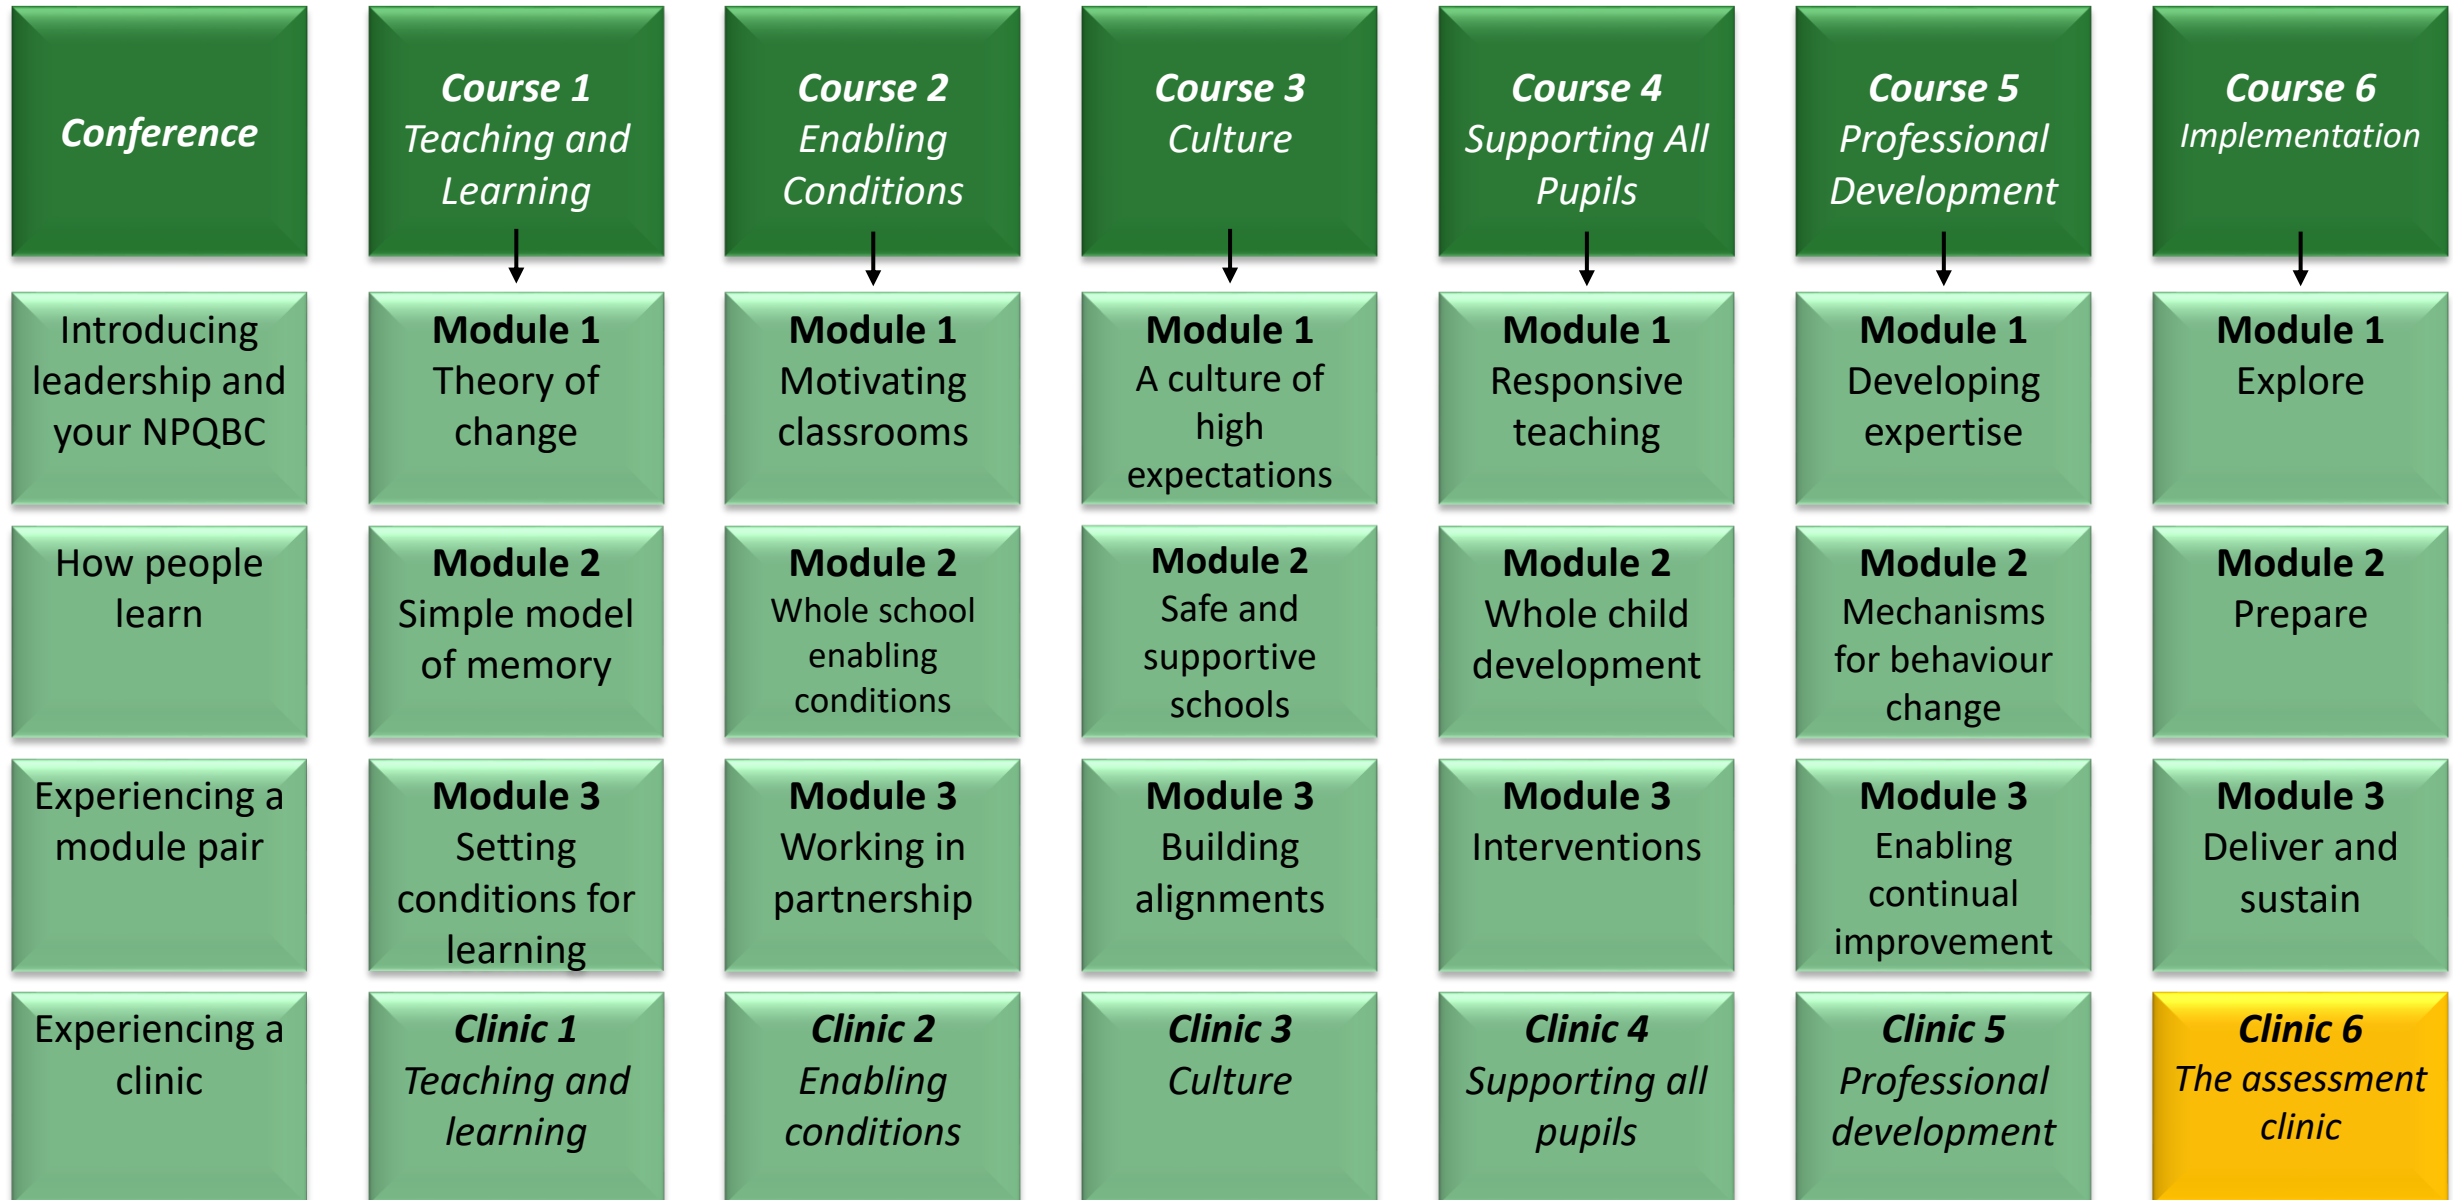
Conference

Introducing leadership and your NPQBC

How people learn

Experiencing a module pair

Experiencing a clinic

Course 1
Teaching and Learning

Module 1
Theory of change

Module 2
Simple model of memory

Module 3
Setting conditions for learning

Clinic 1
Teaching and learning

Course 2
Enabling Conditions

Module 1
Motivating classrooms

Module 2
Whole school enabling conditions

Module 3
Working in partnership

Clinic 2
Enabling conditions

Course 3
Culture

Module 1
A culture of high expectations

Module 2
Safe and supportive schools

Module 3
Building alignments

Clinic 3
Culture

Course 4
Supporting All Pupils

Module 1
Responsive teaching

Module 2
Whole child development

Module 3
Interventions

Clinic 4
Supporting all pupils

Course 5
Professional Development

Module 1
Developing expertise

Module 2
Mechanisms for behaviour change

Module 3
Enabling continual improvement

Clinic 5
Professional development

Course 6
Implementation

Module 1
Explore

Module 2
Prepare

Module 3
Deliver and sustain

Clinic 6
The assessment clinic